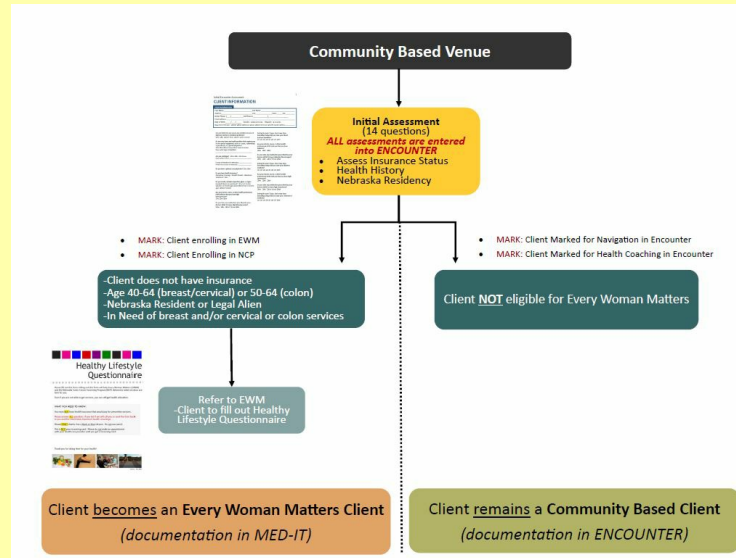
Community Based Venue

CLIENT INFORMATION

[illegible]

Initial Assessment
(14 questions)
ALL assessments are entered into ENCOUNTER
- Assess Insurance Status
- Health History
- Nebraska Residency

- MARK: Client enrolling in EWM
- MARK: Client Enrolling in NCP

- MARK: Client Marked for Navigation in Encounter
- MARK: Client Marked for Health Coaching in Encounter

-Client does not have insurance
-Age 40-64 (breast/cervical) or 50-64 (colon)
-Nebraska Resident or Legal Alien
-In Need of breast and/or cervical or colon services

Client NOT eligible for Every Woman Matters

Healthy Lifestyle Questionnaire

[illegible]

Refer to EWM
-Client to fill out Healthy Lifestyle Questionnaire

Client becomes an Every Woman Matters Client
(documentation in MED-IT)

Client remains a Community Based Client
(documentation in ENCOUNTER)